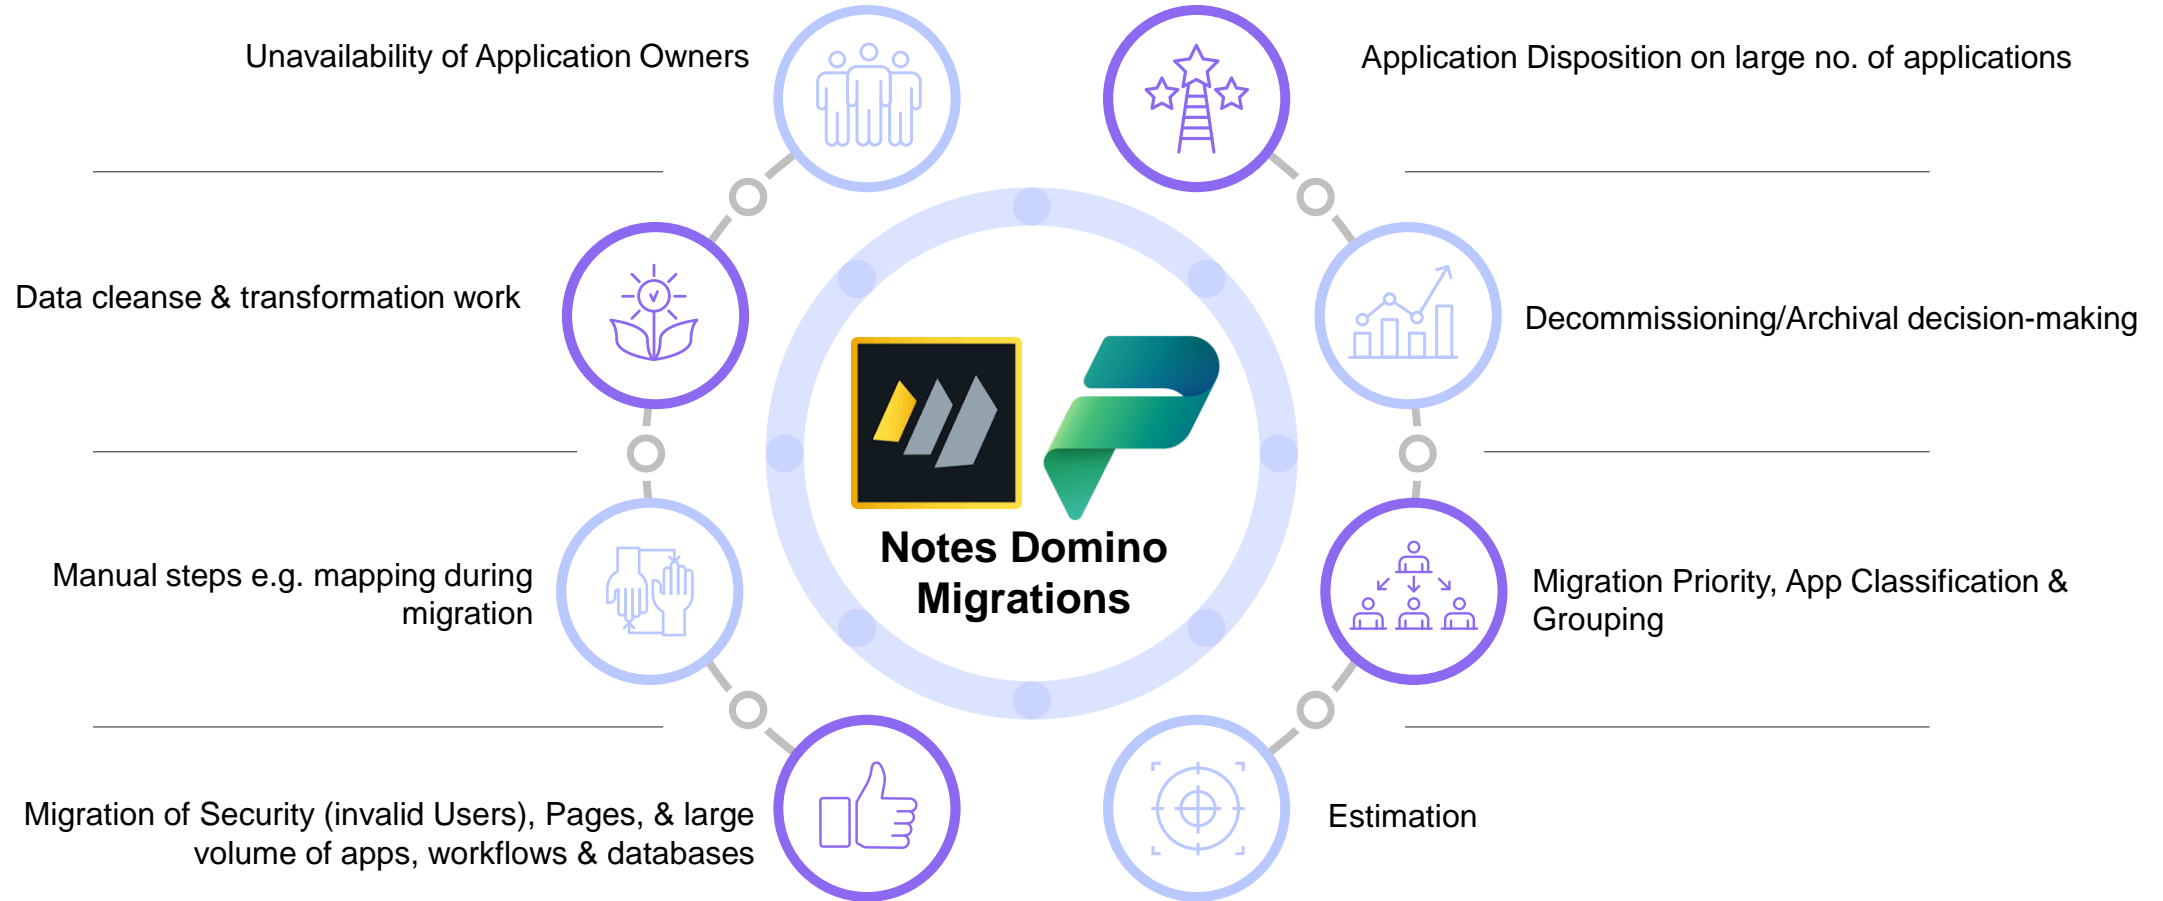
Unavailability of Application Owners

Application Disposition on large no. of applications

Data cleanse & transformation work

Decommissioning/Archival decision-making

Notes Domino Migrations

Manual steps e.g. mapping during migration

Migration Priority, App Classification & Grouping

Migration of Security (invalid Users), Pages, & large volume of apps, workflows & databases

Estimation